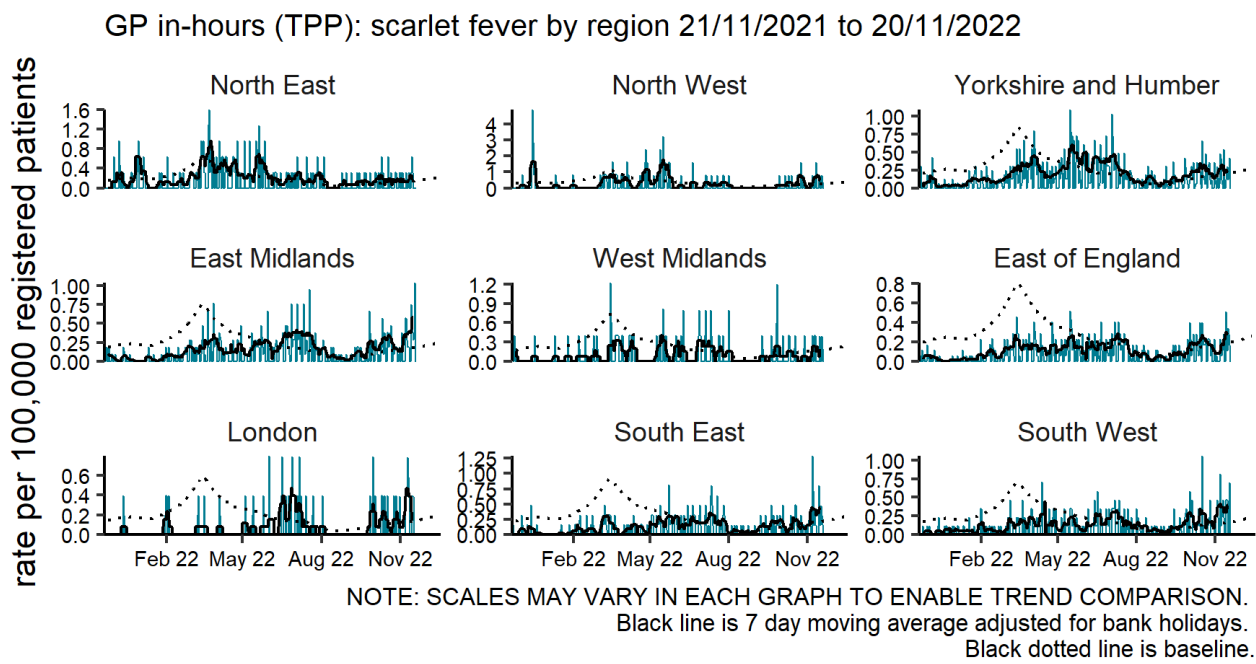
GP in-hours (TPP): scarlet fever by region 21/11/2021 to 20/11/2022

rate per 100,000 registered patients

North East
1.6
1.2
0.8
0.4
0.0

North West
4
3
2
1
0

Yorkshire and Humber
1.00
0.75
0.50
0.25
0.00

East Midlands
1.00
0.75
0.50
0.25
0.00

West Midlands
1.2
0.9
0.6
0.3
0.0

East of England
0.8
0.6
0.4
0.2
0.0

London
0.6
0.4
0.2
0.0
Feb 22
May 22
Aug 22
Nov 22

South East
1.25
1.00
0.75
0.50
0.25
0.00
Feb 22
May 22
Aug 22
Nov 22

South West
1.00
0.75
0.50
0.25
0.00
Feb 22
May 22
Aug 22
Nov 22

NOTE: SCALES MAY VARY IN EACH GRAPH TO ENABLE TREND COMPARISON.
Black line is 7 day moving average adjusted for bank holidays.
Black dotted line is baseline.